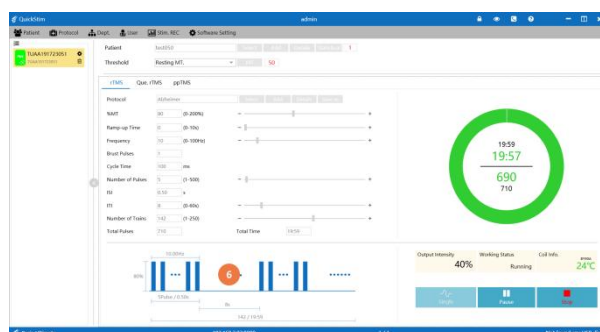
QuickStim

admin

Patient  Protocol  Dept.  User  Stim. REC  Software Setting

TUAA191723051

Patient  test050

Threshold  Resting MT  50

rTMS  Quo. rTMS  ppTMS

Protocol  Alzheimer

%MT  80  (0-200%)

Ramp-up Time  0  (0-10s)

Frequency  10  (0-100Hz)

Brust Pulses  1

Cycle Time  100  ms

Number of Pulses  5  (1-500)

ISI  0.50  s

ITI  8  (0-60s)

Number of Trains  142  (1-250)

Total Pulses  710

Total Time  19:59

19:59

19:57

690

710

Output Intensity  40%

Working Status  Running

Coil Info.  24°C

10.00Hz

80%

Shake / 0.50s

8s

142 / 10:55

6

Pause

Stop